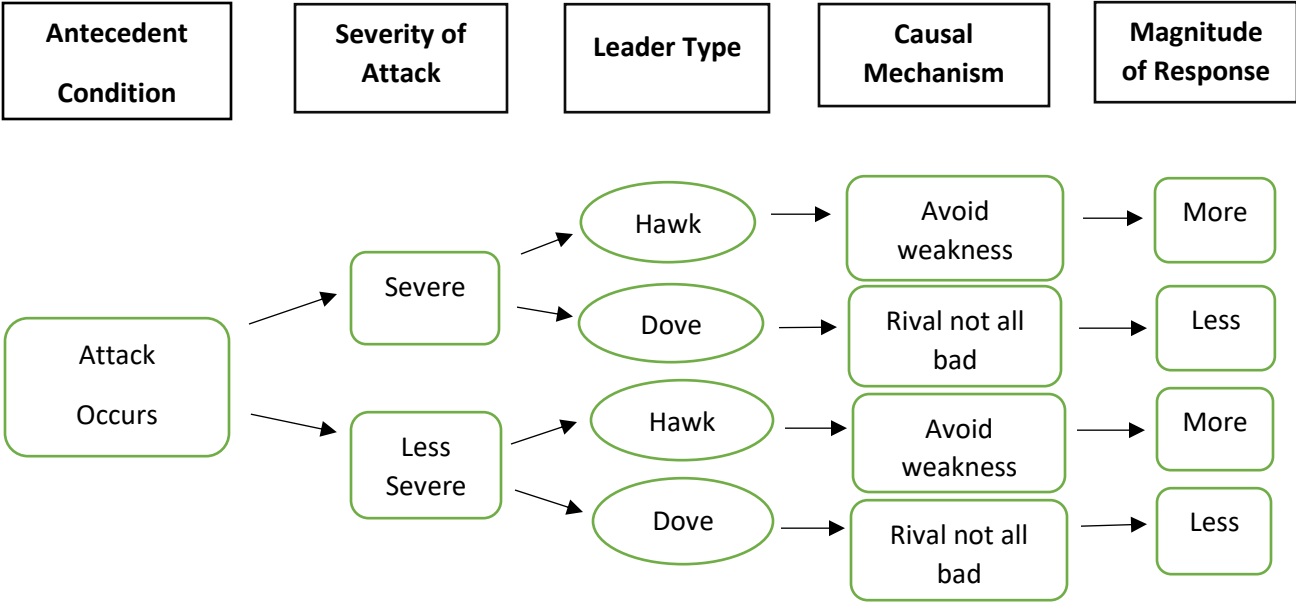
Antecedent Condition

Severity of Attack

Leader Type

Causal Mechanism

Magnitude of Response

Attack Occurs

Severe

Hawk

Avoid weakness

More

Dove

Rival not all bad

Less

Less Severe

Hawk

Avoid weakness

More

Dove

Rival not all bad

Less